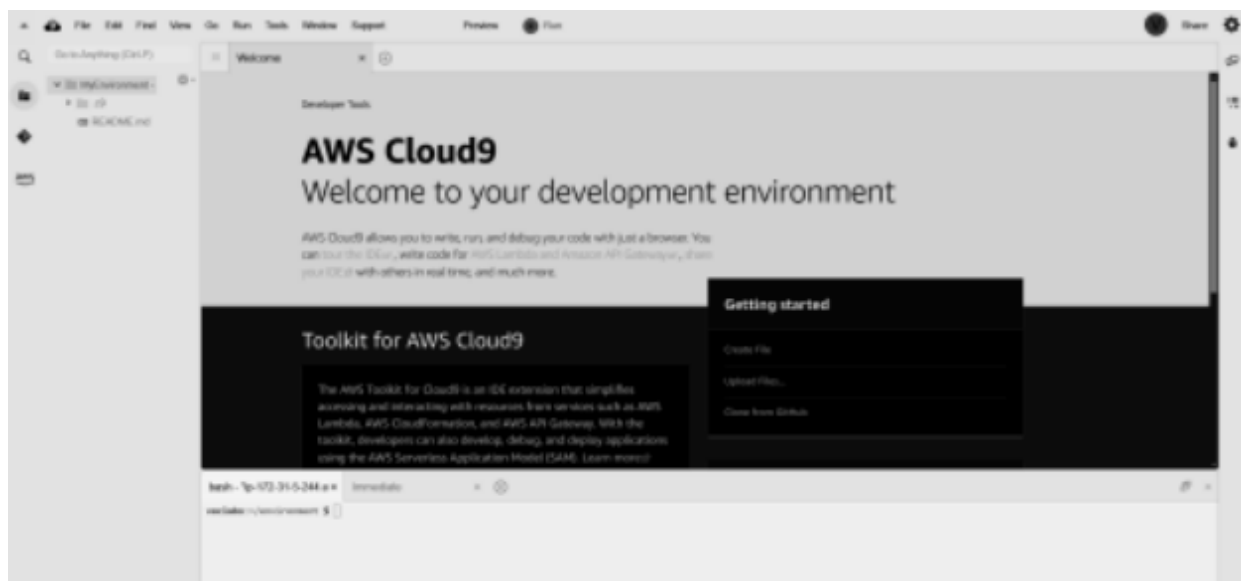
File Edit Find View Go Run Tools Window Support Preview Run

Share

Go to Anything (Ctrl-P)

MyEnvironment

c9

README.md

Welcome

Developer Tools

AWS Cloud9

Welcome to your development environment

AWS Cloud9 allows you to write, run, and debug your code with just a browser. You can tour the IDE, write code for AWS Lambda and Amazon API Gateway, share your IDE with others in real time, and much more.

Getting started

Create File

Upload Files...

Clone from GitHub

Toolkit for AWS Cloud9

The AWS Toolkit for Cloud9 is an IDE extension that simplifies accessing and interacting with resources from services such as AWS Lambda, AWS CloudFormation, and AWS API Gateway. With the toolkit, developers can also develop, debug, and deploy applications using the AWS Serverless Application Model (SAM). Learn more!

bash - "ip-172-31-5-244.e Immediate

voclabs:~/environment $